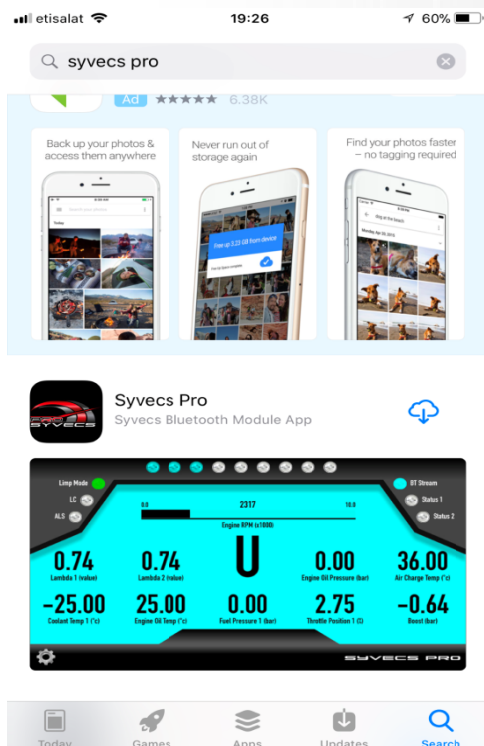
etisalat 19:26 60%

syvecs pro

Ad ★★★★★ 6.38K

Back up your photos & access them anywhere

Never run out of storage again

Free up 3.23 GB from device

Find your photos faster – no tagging required

Syvecs Pro
Syvecs Bluetooth Module App

Limp Mode
LC
ALS
BT Stream
Status 1
Status 2

0.0 2317 10.0
Engine RPM (x1000)

U

0.74 Lambda 1 (value)
0.74 Lambda 2 (value)
0.00 Engine Oil Pressure (bar)
36.00 Air Charge Temp (°c)
-25.00 Coolant Temp 1 (°c)
25.00 Engine Oil Temp (°c)
0.00 Fuel Pressure 1 (bar)
2.75 Throttle Position 1 (%)
-0.64 Boost (bar)

SYVECS PRO

Today Games Apps Updates Search